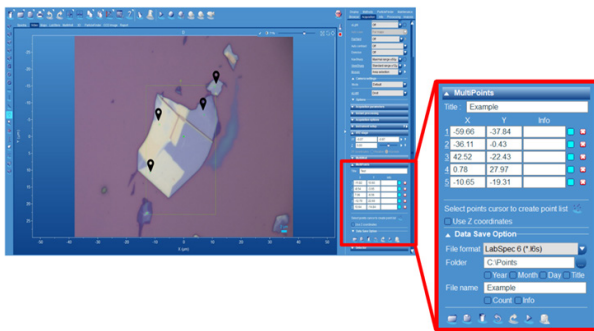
MultiPoints

Title Example

| | X | Y | Info |
|---|---|---|---|
| 1 | -59.66 | -37.84 | |
| 2 | -36.11 | -0.43 | |
| 3 | 42.52 | -22.43 | |
| 4 | 0.78 | 27.97 | |
| 5 | -10.65 | -19.31 | |

Select points cursor to create point list

Use Z coordinates

Data Save Option

File format LabSpec 6 (*.l6s)

Folder C:\Points

Year Month Day Title

File name Example

Count Info